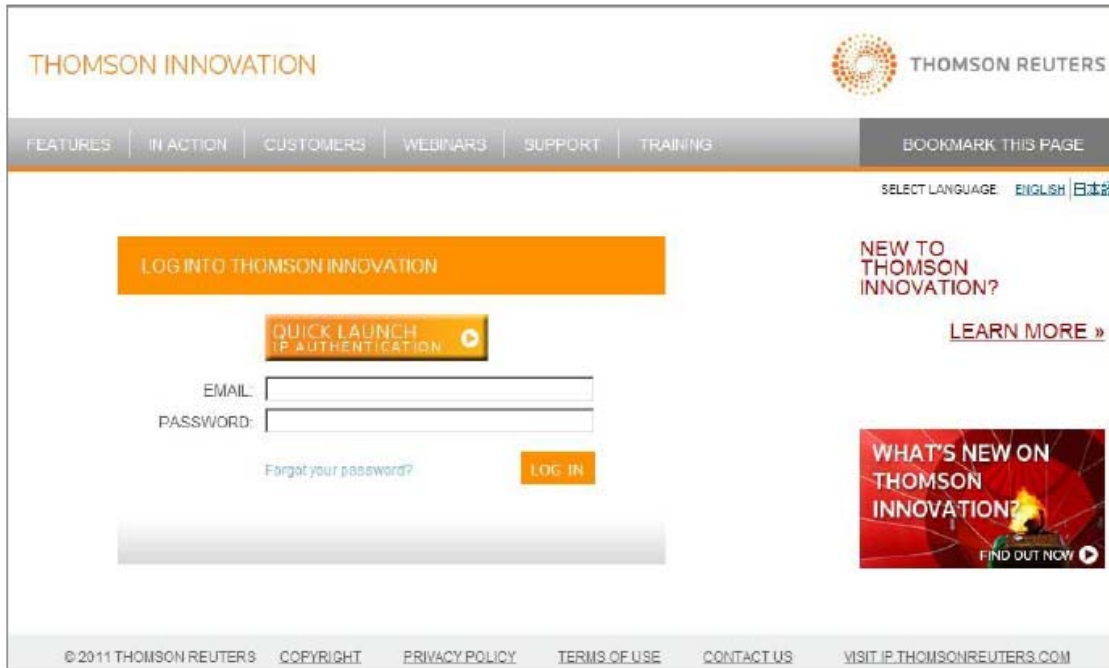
THOMSON INNOVATION

THOMSON REUTERS

FEATURES | IN ACTION | CUSTOMERS | WEBINARS | SUPPORT | TRAINING

BOOKMARK THIS PAGE

SELECT LANGUAGE: ENGLISH | 日本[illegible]

LOG INTO THOMSON INNOVATION

QUICK LAUNCH IP AUTHENTICATION

EMAIL:

PASSWORD:

Forgot your password?

LOG IN

NEW TO THOMSON INNOVATION?

LEARN MORE »

WHAT'S NEW ON THOMSON INNOVATION?

FIND OUT NOW

© 2011 THOMSON REUTERS COPYRIGHT PRIVACY POLICY TERMS OF USE CONTACT US VISIT IP.THOMSONREUTERS.COM